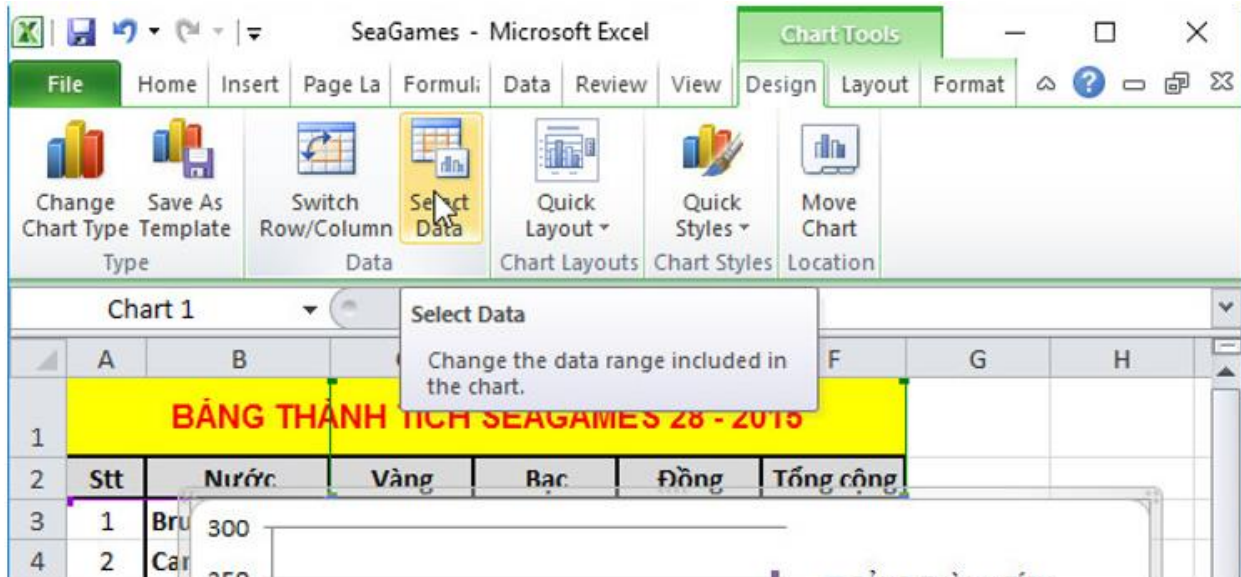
SeaGames - Microsoft Excel

Chart Tools

File | Home | Insert | Page La | Formul | Data | Review | View | Design | Layout | Format

Change Chart Type | Save As Template
Type

Switch Row/Column | Select Data
Data

Quick Layout
Chart Layouts

Quick Styles
Chart Styles

Move Chart
Location

Chart 1

Select Data

Change the data range included in the chart.

| | A | B | C | D | E | F | G | H |
|---|---|---|---|---|---|---|---|---|
| 1 | BẢNG THÀNH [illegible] SEAGAMES 28 - 2015 | | | | | | | |
| 2 | Stt | Nước | Vàng | Bạc | Đồng | Tổng cộng | | |
| 3 | 1 | Bru | | | | | | |
| 4 | 2 | Ca | | | | | | |

300

250